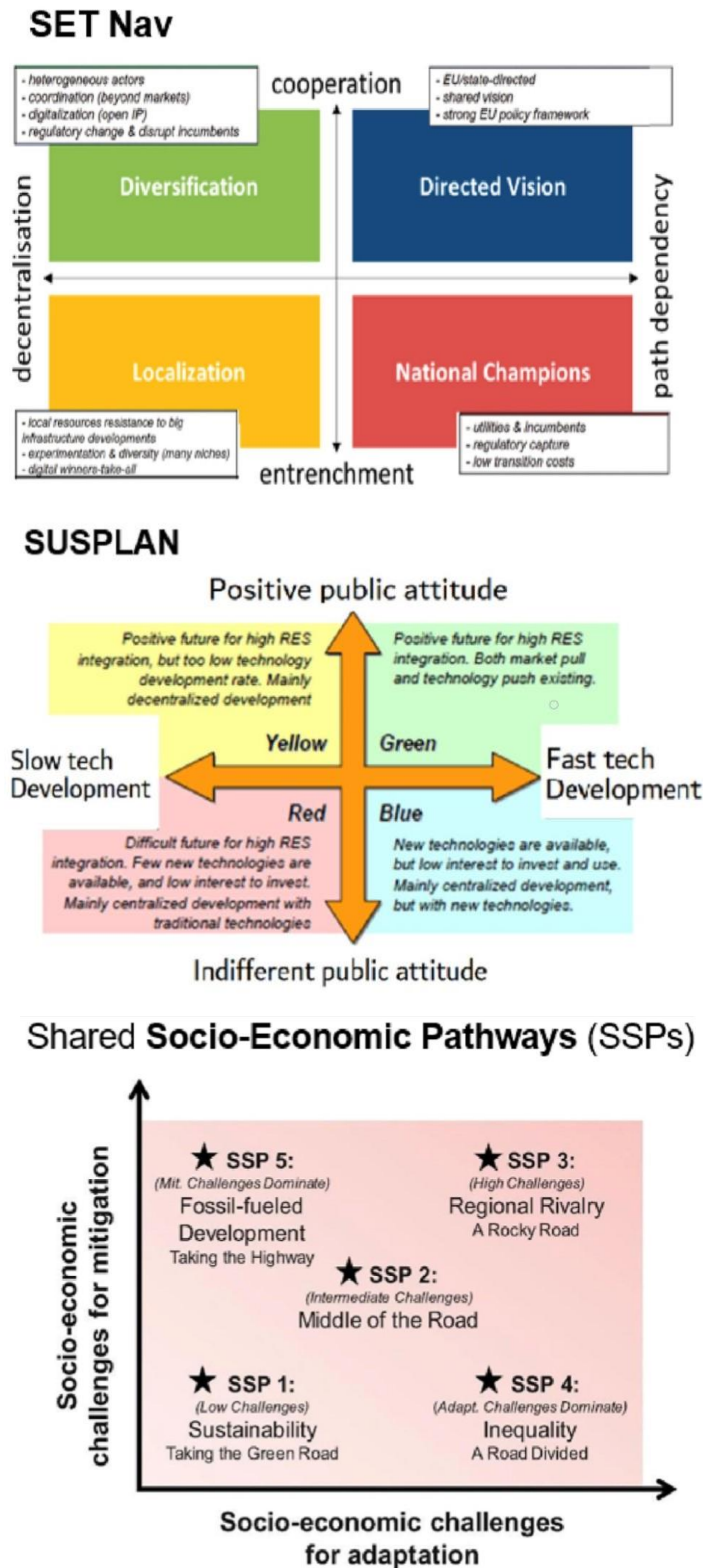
SET Nav

- heterogeneous actors
- coordination (beyond markets)
- digitalization (open IP)
- regulatory change & disrupt incumbents

cooperation

- EU/state-directed
- shared vision
- strong EU policy framework

decentralisation

Diversification

Directed Vision

path dependency

Localization

National Champions

- local resources resistance to big infrastructure developments
- experimentation & diversity (many niches)
- digital winners-take-all

entrenchment

- utilities & incumbents
- regulatory capture
- low transition costs

SUSPLAN

Positive public attitude

Positive future for high RES integration, but too low technology development rate. Mainly decentralized development

Positive future for high RES integration. Both market pull and technology push existing.

Yellow

Green

Slow tech Development

Fast tech Development

Red

Blue

Difficult future for high RES integration. Few new technologies are available, and low interest to invest. Mainly centralized development with traditional technologies

New technologies are available, but low interest to invest and use. Mainly centralized development, but with new technologies.

Indifferent public attitude

Shared Socio-Economic Pathways (SSPs)

Socio-economic challenges for mitigation

SSP 5: (Mit. Challenges Dominate) Fossil-fueled Development Taking the Highway

SSP 3: (High Challenges) Regional Rivalry A Rocky Road

SSP 2: (Intermediate Challenges) Middle of the Road

SSP 1: (Low Challenges) Sustainability Taking the Green Road

SSP 4: (Adapt. Challenges Dominate) Inequality A Road Divided

Socio-economic challenges for adaptation